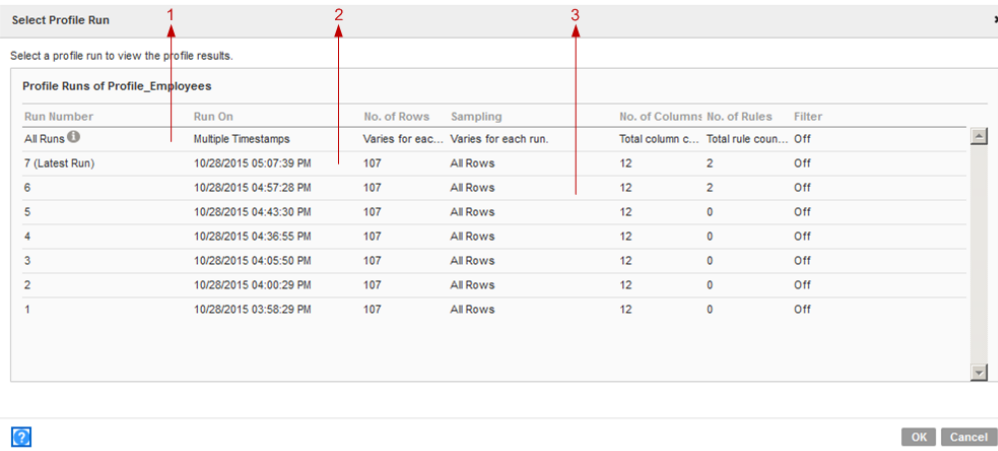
Select Profile Run

1 2 3

Select a profile run to view the profile results.

Profile Runs of Profile_Employees

| Run Number | Run On | No. of Rows | Sampling | No. of Columns | No. of Rules | Filter |
|---|---|---|---|---|---|---|
| All Runs | Multiple Timestamps | Varies for eac... | Varies for each run. | Total column c... | Total rule coun... | Off |
| 7 (Latest Run) | 10/28/2015 05:07:39 PM | 107 | All Rows | 12 | 2 | Off |
| 6 | 10/28/2015 04:57:28 PM | 107 | All Rows | 12 | 2 | Off |
| 5 | 10/28/2015 04:43:30 PM | 107 | All Rows | 12 | 0 | Off |
| 4 | 10/28/2015 04:36:55 PM | 107 | All Rows | 12 | 0 | Off |
| 3 | 10/28/2015 04:05:50 PM | 107 | All Rows | 12 | 0 | Off |
| 2 | 10/28/2015 04:00:29 PM | 107 | All Rows | 12 | 0 | Off |
| 1 | 10/28/2015 03:58:29 PM | 107 | All Rows | 12 | 0 | Off |

OK Cancel